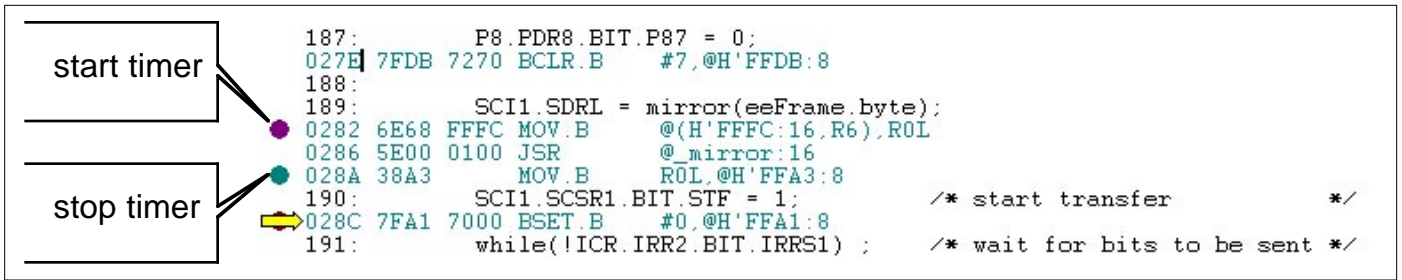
start timer

stop timer

187:        P8.PDR8.BIT.P87 = 0;
027E 7FDB 7270 BCLR.B    #7,@H'FFDB:8
188:
189:        SCI1.SDRL = mirror(eeFrame.byte);
0282 6E68 FFFC MOV.B     @(H'FFFC:16,R6),R0L
0286 5E00 0100 JSR       @_mirror:16
028A 38A3      MOV.B     R0L,@H'FFA3:8
190:        SCI1.SCSR1.BIT.STF = 1;          /* start transfer          */
028C 7FA1 7000 BSET.B    #0,@H'FFA1:8
191:        while(!ICR.IRR2.BIT.IRRS1) ;     /* wait for bits to be sent */